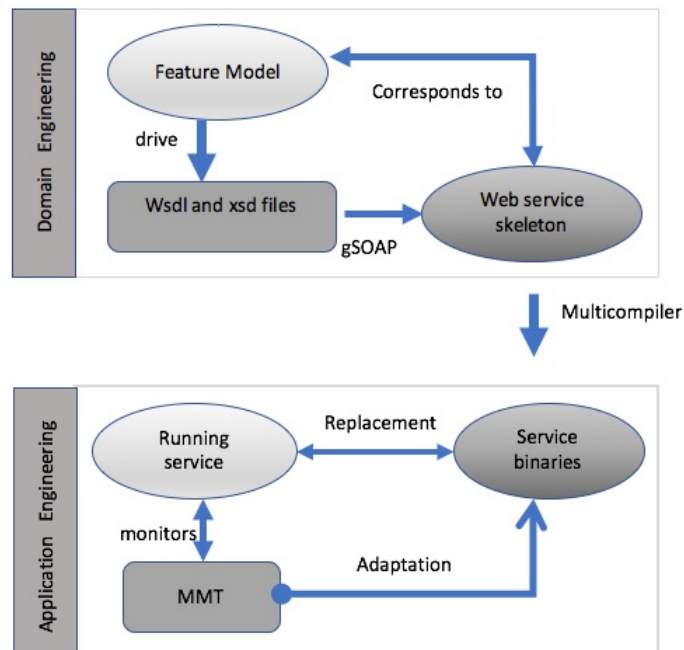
Domain Engineering

Feature Model

Corresponds to

drive

Wsdl and xsd files

Web service skeleton

gSOAP

Multicompiler

Application Engineering

Running service

Replacement

Service binaries

monitors

MMT

Adaptation